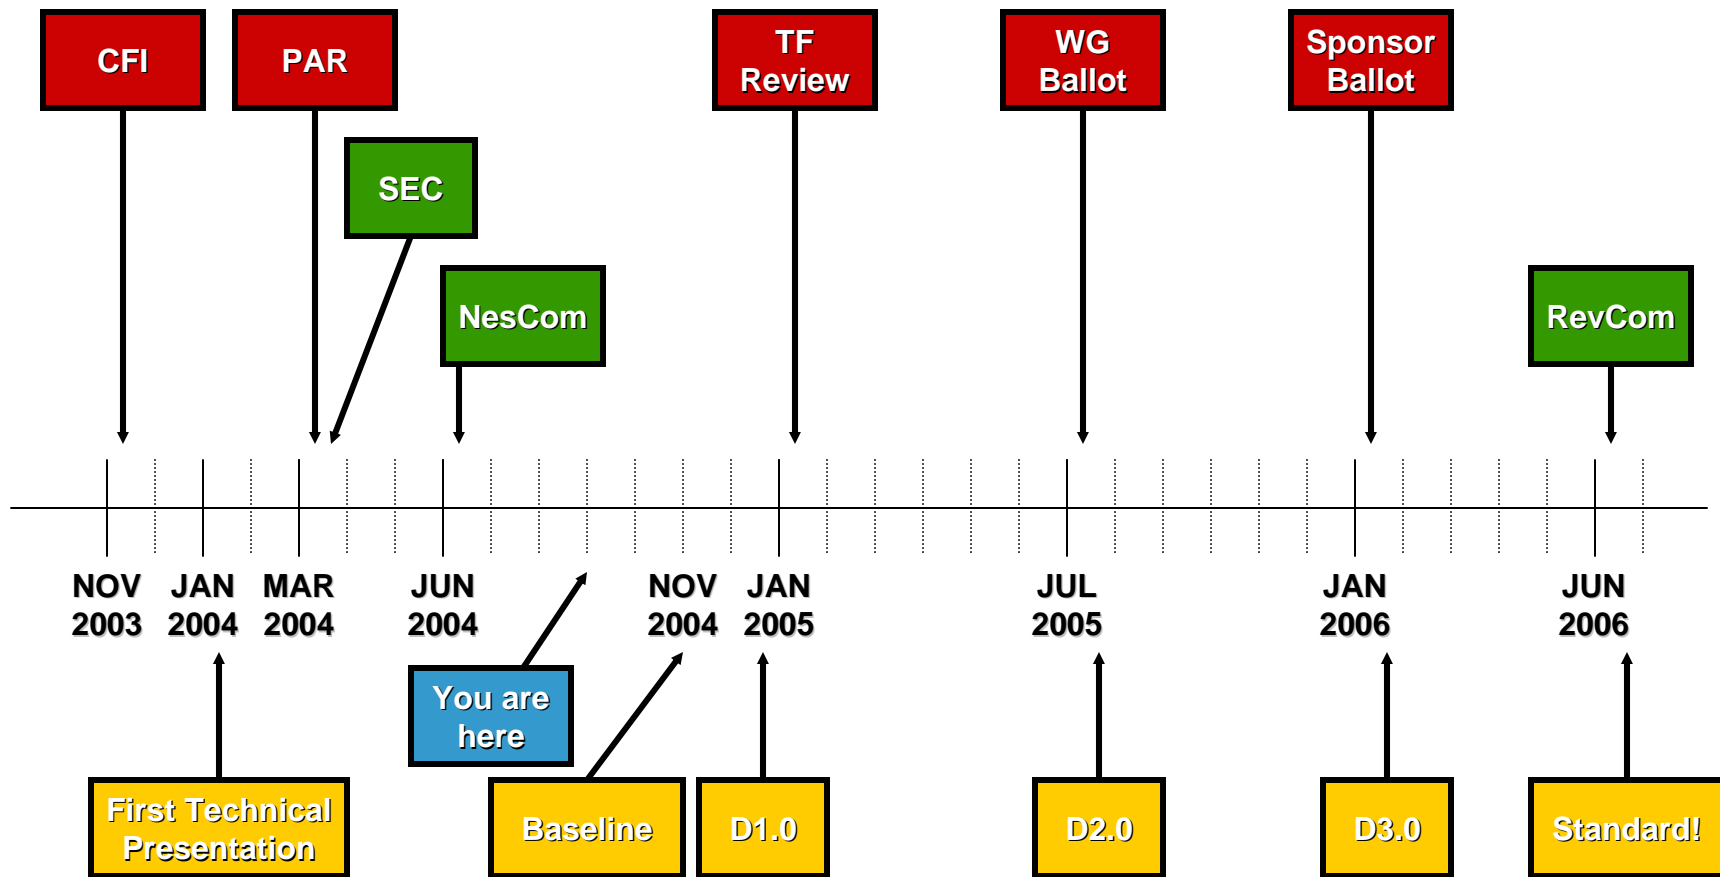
CFI

PAR

SEC

NesCom

TF Review

WG Ballot

Sponsor Ballot

RevCom

NOV 2003

JAN 2004

MAR 2004

JUN 2004

NOV 2004

JAN 2005

JUL 2005

JAN 2006

JUN 2006

You are here

First Technical Presentation

Baseline

D1.0

D2.0

D3.0

Standard!